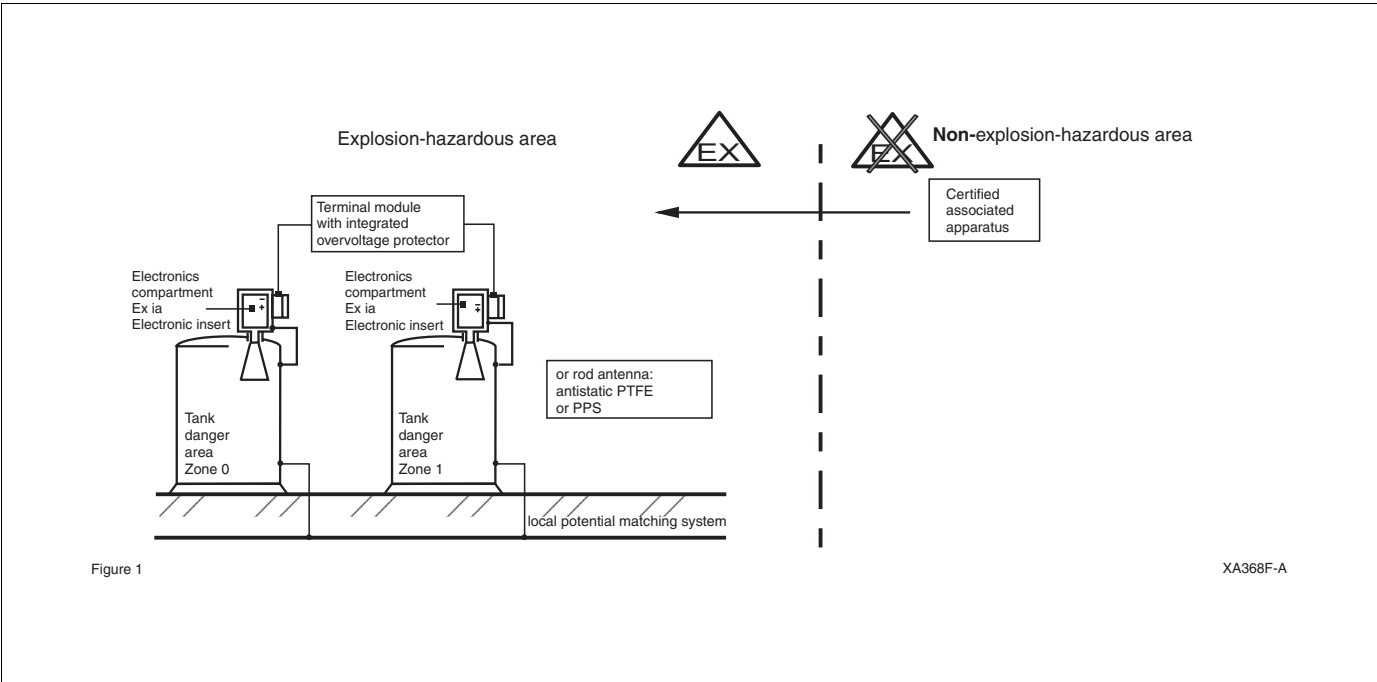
Explosion-hazardous area

EX

EX

**Non-**explosion-hazardous area

Terminal module with integrated overvoltage protector

Certified associated apparatus

Electronics compartment Ex ia Electronic insert

Electronics compartment Ex ia Electronic insert

or rod antenna: antistatic PTFE or PPS

Tank danger area Zone 0

Tank danger area Zone 1

local potential matching system

Figure 1

XA368F-A